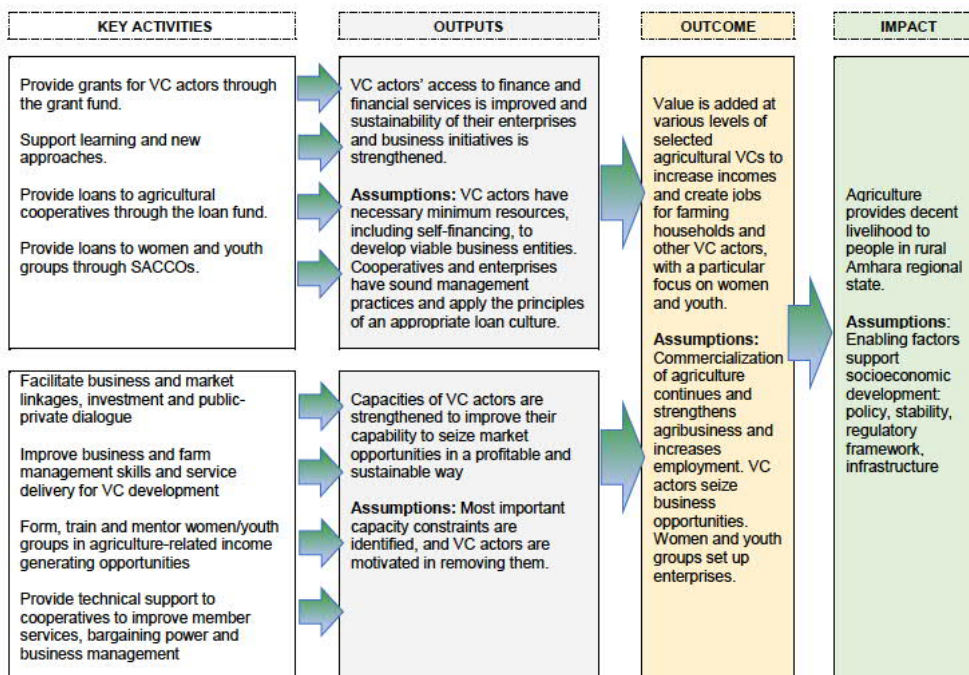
KEY ACTIVITIES

OUTPUTS

OUTCOME

IMPACT

Provide grants for VC actors through the grant fund.

Support learning and new approaches.

Provide loans to agricultural cooperatives through the loan fund.

Provide loans to women and youth groups through SACCOs.

VC actors' access to finance and financial services is improved and sustainability of their enterprises and business initiatives is strengthened.

**Assumptions:** VC actors have necessary minimum resources, including self-financing, to develop viable business entities. Cooperatives and enterprises have sound management practices and apply the principles of an appropriate loan culture.

Facilitate business and market linkages, investment and public-private dialogue

Improve business and farm management skills and service delivery for VC development

Form, train and mentor women/youth groups in agriculture-related income generating opportunities

Provide technical support to cooperatives to improve member services, bargaining power and business management

Capacities of VC actors are strengthened to improve their capability to seize market opportunities in a profitable and sustainable way

**Assumptions:** Most important capacity constraints are identified, and VC actors are motivated in removing them.

Value is added at various levels of selected agricultural VCs to increase incomes and create jobs for farming households and other VC actors, with a particular focus on women and youth.

**Assumptions:** Commercialization of agriculture continues and strengthens agribusiness and increases employment. VC actors seize business opportunities. Women and youth groups set up enterprises.

Agriculture provides decent livelihood to people in rural Amhara regional state.

**Assumptions**: Enabling factors support socioeconomic development: policy, stability, regulatory framework, infrastructure